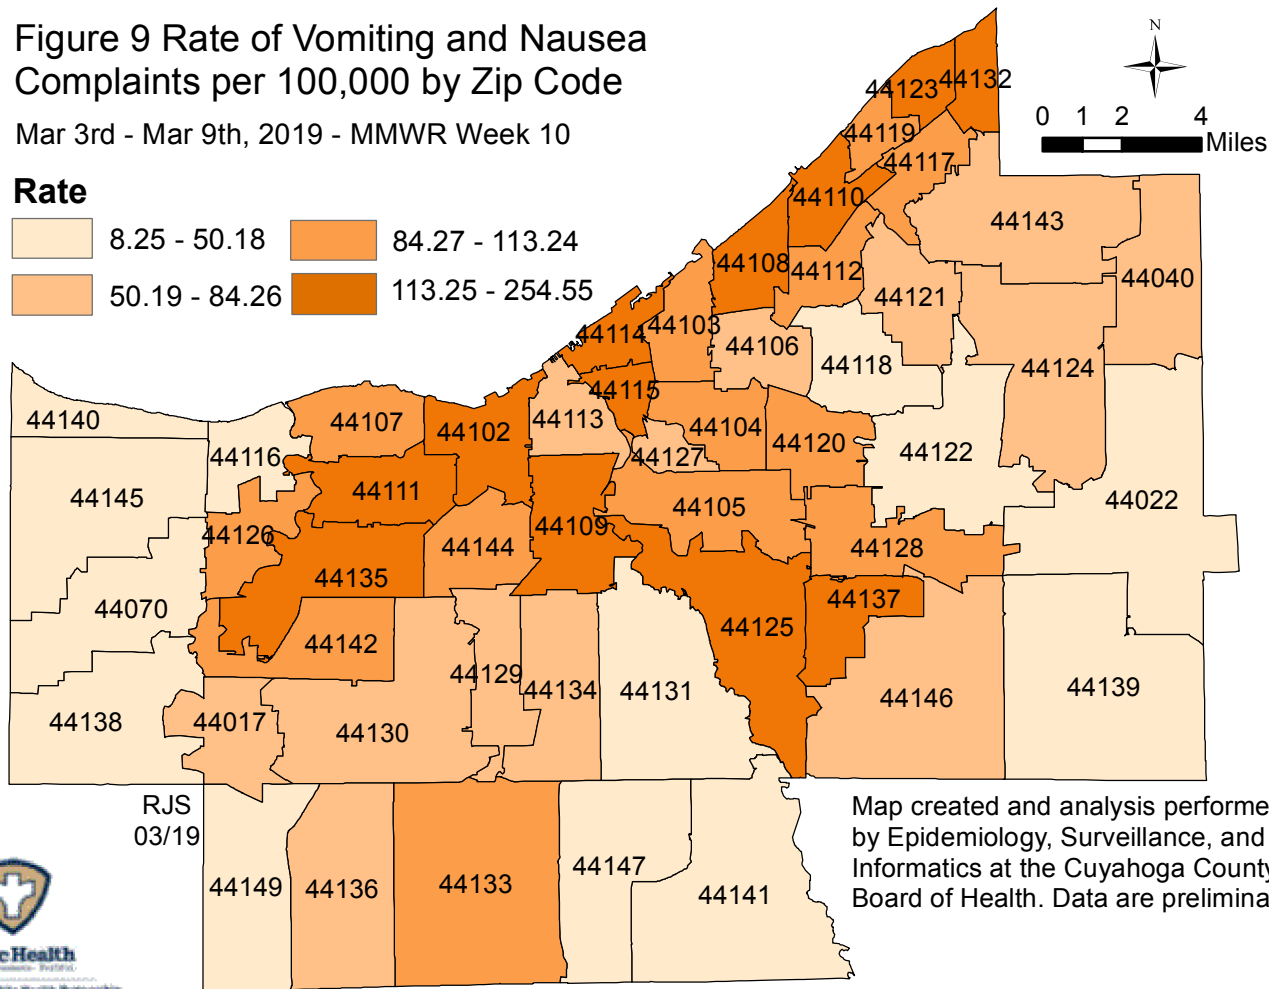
Figure 9 Rate of Vomiting and Nausea Complaints per 100,000 by Zip Code

Mar 3rd - Mar 9th, 2019 - MMWR Week 10

Rate

8.25 - 50.18
50.19 - 84.26
84.27 - 113.24
113.25 - 254.55

N

0 1 2 4 Miles

44123 44132
44119
44117
44110
44143
44108 44112
44040
44121
44114 44103
44106
44118
44124
44115
44140
44107
44113
44102
44104
44120
44122
44116
44127
44145
44111
44022
44105
44109
44126
44144
44128
44135
44070
44137
44125
44142
44129
44134
44131
44146
44139
44138
44017
44130
RJS 03/19
44149 44136
44133
44147
44141

Map created and analysis performe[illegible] by Epidemiology, Surveillance, and Informatics at the Cuyahoga County Board of Health. Data are prelimina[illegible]

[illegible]Health